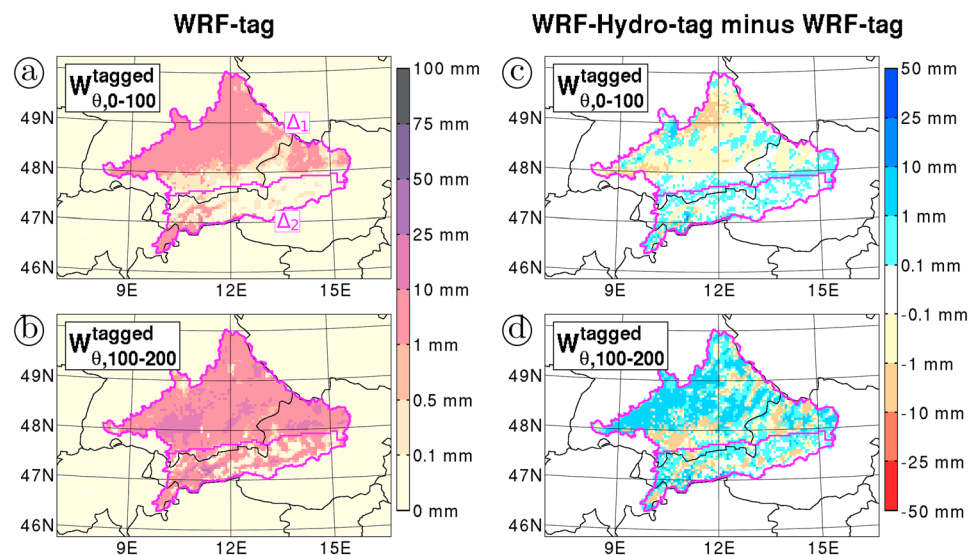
WRF-tag

WRF-Hydro-tag minus WRF-tag

a

$W^{tagged}_{\theta,0\text{-}100}$

$\Delta_1$

$\Delta_2$

49N
48N
47N
46N
9E
12E
15E

100 mm
75 mm
50 mm
25 mm
10 mm
1 mm
0.5 mm
0.1 mm
0 mm

b

$W^{tagged}_{\theta,100\text{-}200}$

49N
48N
47N
46N
9E
12E
15E

c

$W^{tagged}_{\theta,0\text{-}100}$

49N
48N
47N
46N
9E
12E
15E

50 mm
25 mm
10 mm
1 mm
0.1 mm
-0.1 mm
-1 mm
-10 mm
-25 mm
-50 mm

d

$W^{tagged}_{\theta,100\text{-}200}$

49N
48N
47N
46N
9E
12E
15E